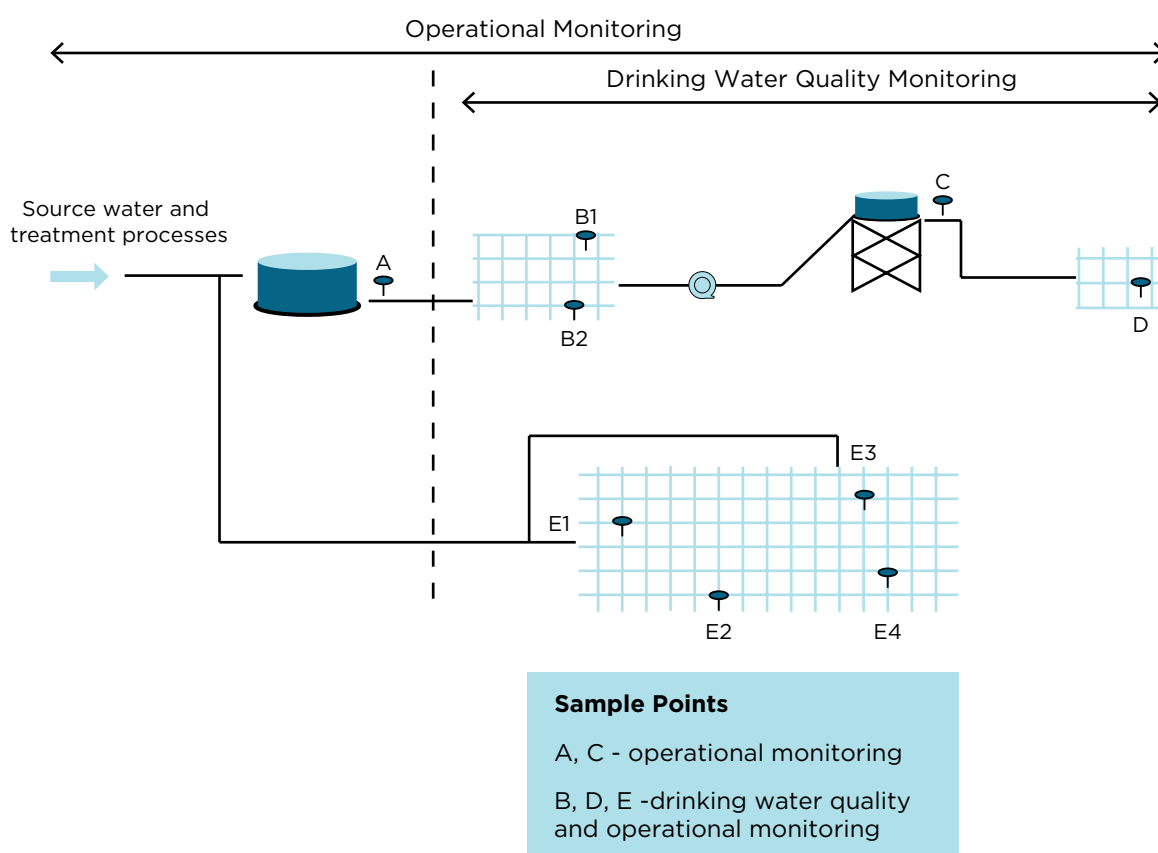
Operational Monitoring

Drinking Water Quality Monitoring

Source water and treatment processes

A

B1

B2

C

D

E3

E1

E2

E4

**Sample Points**

A, C - operational monitoring

B, D, E -drinking water quality and operational monitoring